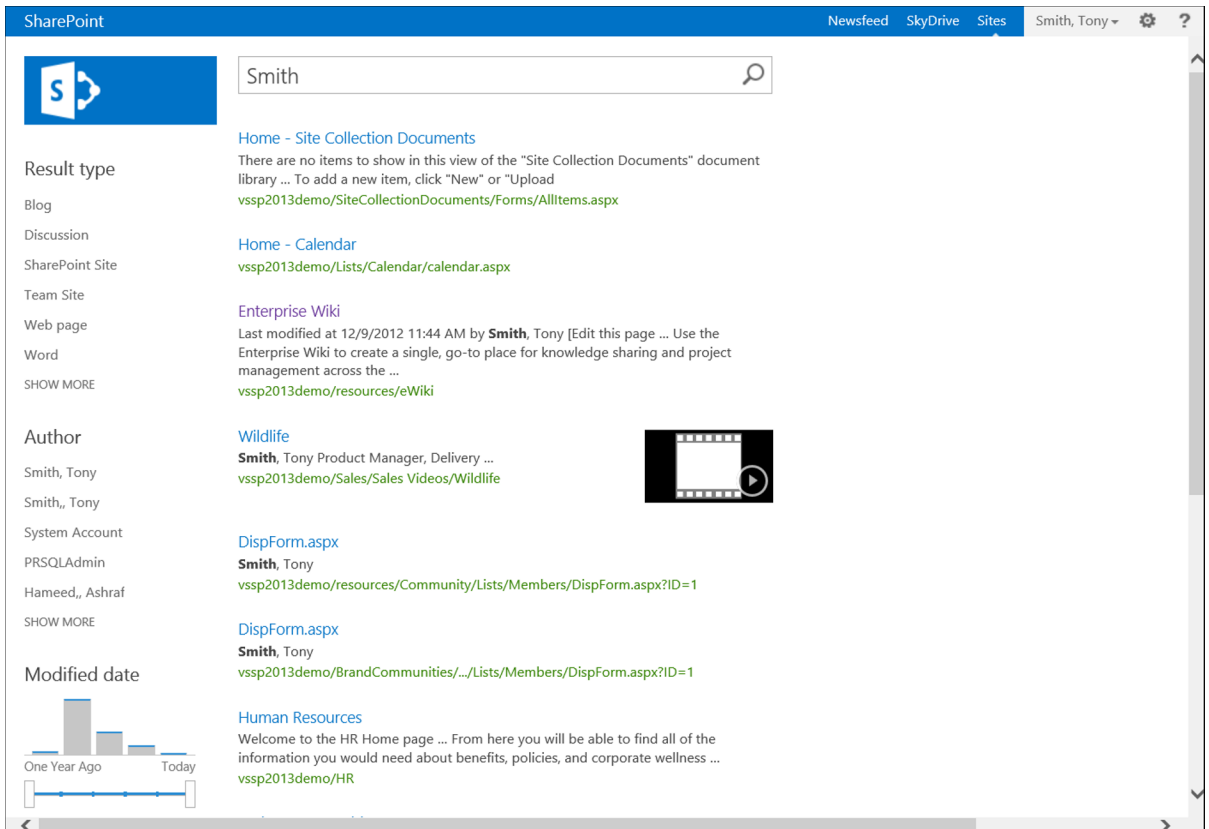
SharePoint
Newsfeed SkyDrive Sites Smith, Tony ?

S

Smith

Result type
Blog
Discussion
SharePoint Site
Team Site
Web page
Word
SHOW MORE

Author
Smith, Tony
Smith,, Tony
System Account
PRSQLAdmin
Hameed,, Ashraf
SHOW MORE

Modified date
One Year Ago Today

Home - Site Collection Documents
There are no items to show in this view of the "Site Collection Documents" document library ... To add a new item, click "New" or "Upload
vssp2013demo/SiteCollectionDocuments/Forms/AllItems.aspx

Home - Calendar
vssp2013demo/Lists/Calendar/calendar.aspx

Enterprise Wiki
Last modified at 12/9/2012 11:44 AM by **Smith**, Tony [Edit this page ... Use the Enterprise Wiki to create a single, go-to place for knowledge sharing and project management across the ...
vssp2013demo/resources/eWiki

Wildlife
**Smith**, Tony Product Manager, Delivery ...
vssp2013demo/Sales/Sales Videos/Wildlife

DispForm.aspx
**Smith**, Tony
vssp2013demo/resources/Community/Lists/Members/DispForm.aspx?ID=1

DispForm.aspx
**Smith**, Tony
vssp2013demo/BrandCommunities/.../Lists/Members/DispForm.aspx?ID=1

Human Resources
Welcome to the HR Home page ... From here you will be able to find all of the information you would need about benefits, policies, and corporate wellness ...
vssp2013demo/HR